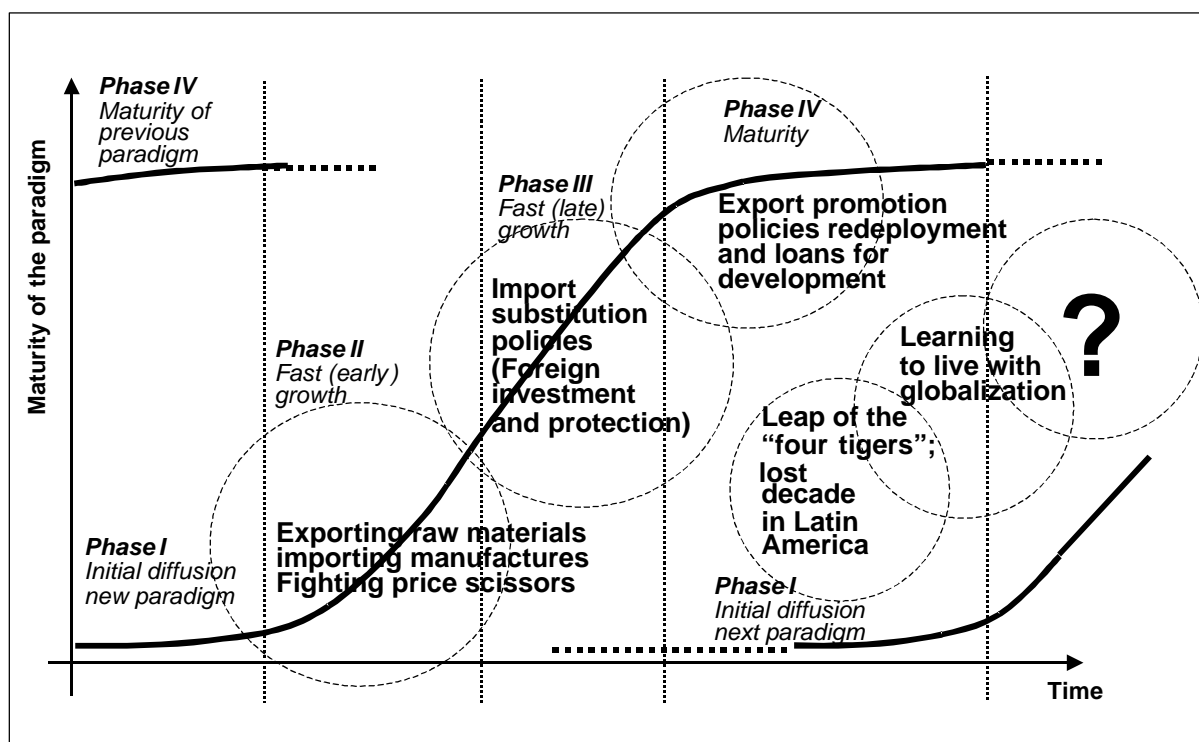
Phase IV
Maturity of previous paradigm

Maturity of the paradigm

Phase IV
Maturity

Phase III
Fast (late) growth

Export promotion policies redeployment and loans for development

Import substitution policies (Foreign investment and protection)

?

Learning to live with globalization

Phase II
Fast (early) growth

Leap of the "four tigers"; lost decade in Latin America

Phase I
Initial diffusion new paradigm

Exporting raw materials importing manufactures Fighting price scissors

Phase I
Initial diffusion next paradigm

Time